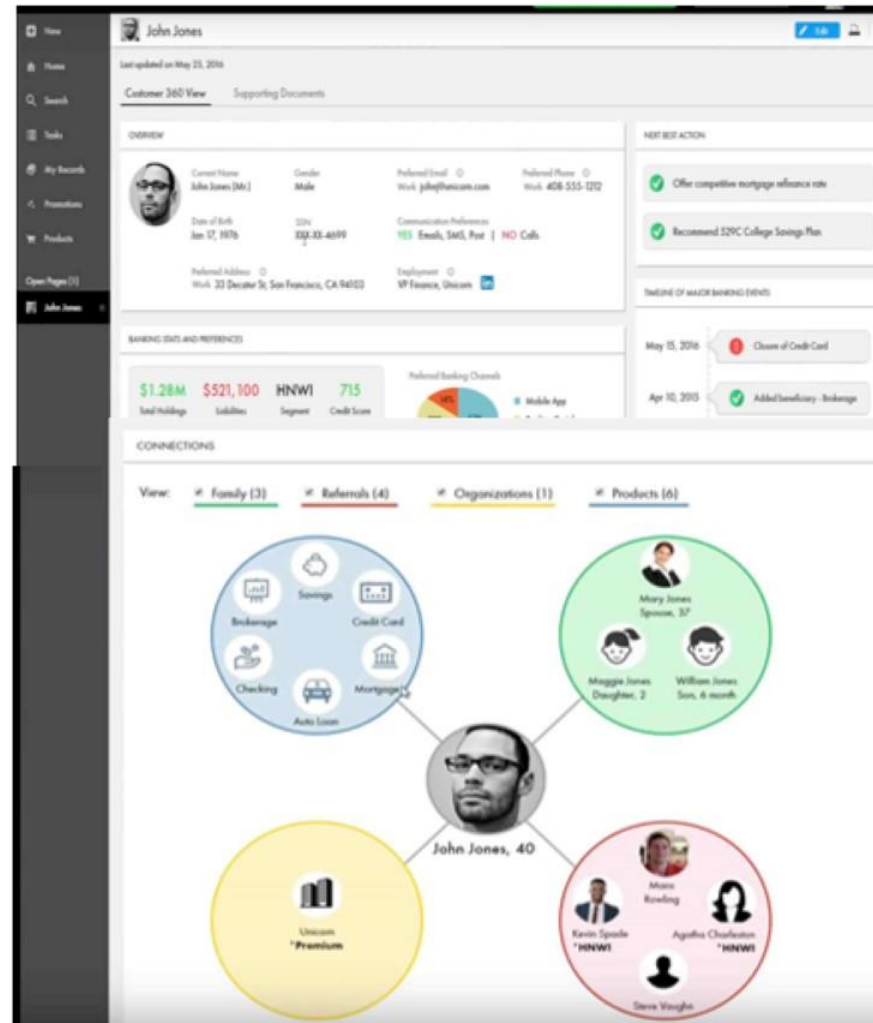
New
Home
Search
Tasks
My Records
Promotions
Products
Open Pages (1)
John Jones

John Jones
Edit
Last updated on May 25, 2016
Customer 360 View
Supporting Documents

OVERVIEW
Current Name
John Jones (Mr.)
Gender
Male
Preferred Email
Work john@unicorn.com
Preferred Phone
Work 408-555-1212
Date of Birth
Jan 17, 1976
SSN
XXX-XX-4699
Communication Preferences
YES Emails, SMS, Post | NO Calls
Preferred Address
Work 33 Decatur St, San Francisco, CA 94103
Employment
VP Finance, Unicorn

NEXT BEST ACTION
Offer competitive mortgage refinance rate
Recommend 529C College Savings Plan

TIMELINE OF MAJOR BANKING EVENTS
May 15, 2016
Closure of Credit Card
Apr 10, 2015
Added beneficiary - Brokerage

BANKING STATS AND PREFERENCES
$1.28M
Total Holdings
$521,100
Liabilities
HNWI
Segment
715
Credit Score
Preferred Banking Channels
Mobile App

CONNECTIONS
View: Family (3) Referrals (4) Organizations (1) Products (6)

Savings
Brokerage
Credit Card
Checking
Mortgage
Auto Loan

Mary Jones
Spouse, 37
Maggie Jones
Daughter, 2
William Jones
Son, 6 month

John Jones, 40

Unicorn
*Premium

Marco Rowling
Kevin Spade
*HNWI
Agatha Charleston
*HNWI
Steve Vaughn